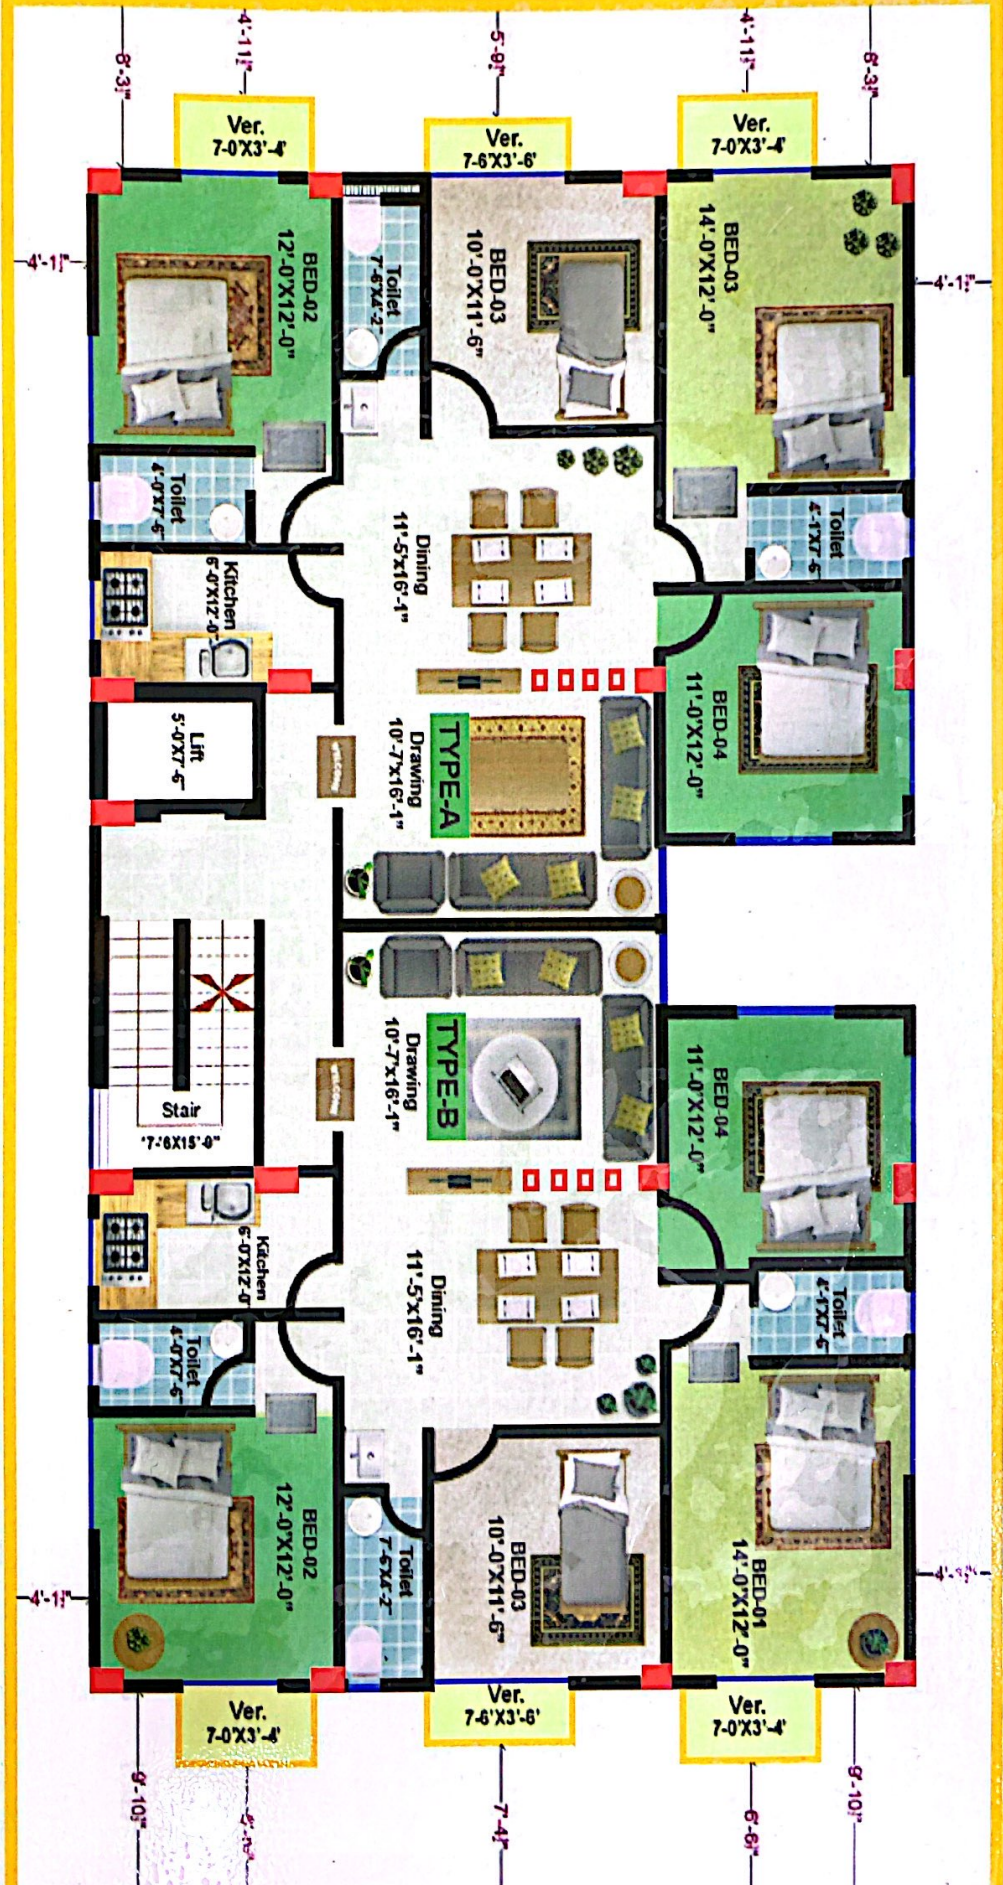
8'-3½"
4'-11½"
5'-9½"
4'-11½"
8'-3½"

Ver.
7-0'X3'-4'

Ver.
7-6'X3'-6'

Ver.
7-0'X3'-4'

4'-1½"

BED-02
12'-0"X12'-0"

Toilet
7'-6"X4'-2"

BED-03
10'-0"X11'-6"

BED-03
14'-0"X12'-0"

4'-1½"

Toilet
4'-0"X7'-6"

Dining
11'-5"X16'-1"

Toilet
4'-1"X7'-6"

Kitchen
6'-0"X12'-0"

BED-04
11'-0"X12'-0"

Lift
5'-0"X7'-6"

TYPE-A
Drawing
10'-7"x16'-1"

Stair
"7'-6"X15'-0"

TYPE-B
Drawing
10'-7"x16'-1"

BED-04
11'-0"X12'-0"

Kitchen
6'-0"X12'-0"

Dining
11'-5"X16'-1"

Toilet
4'-1"X7'-6"

Toilet
4'-0"X7'-6"

BED-02
12'-0"X12'-0"

Toilet
7'-6"X4'-2"

BED-03
10'-0"X11'-6"

BED-01
14'-0"X12'-0"

4'-1½"

4'-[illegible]

Ver.
7-0'X3'-4'

Ver.
7-6'X3'-6'

Ver.
7-0'X3'-4'

9'-10½"
4'-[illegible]
7'-4½"
6'-6½"
9'-10½"